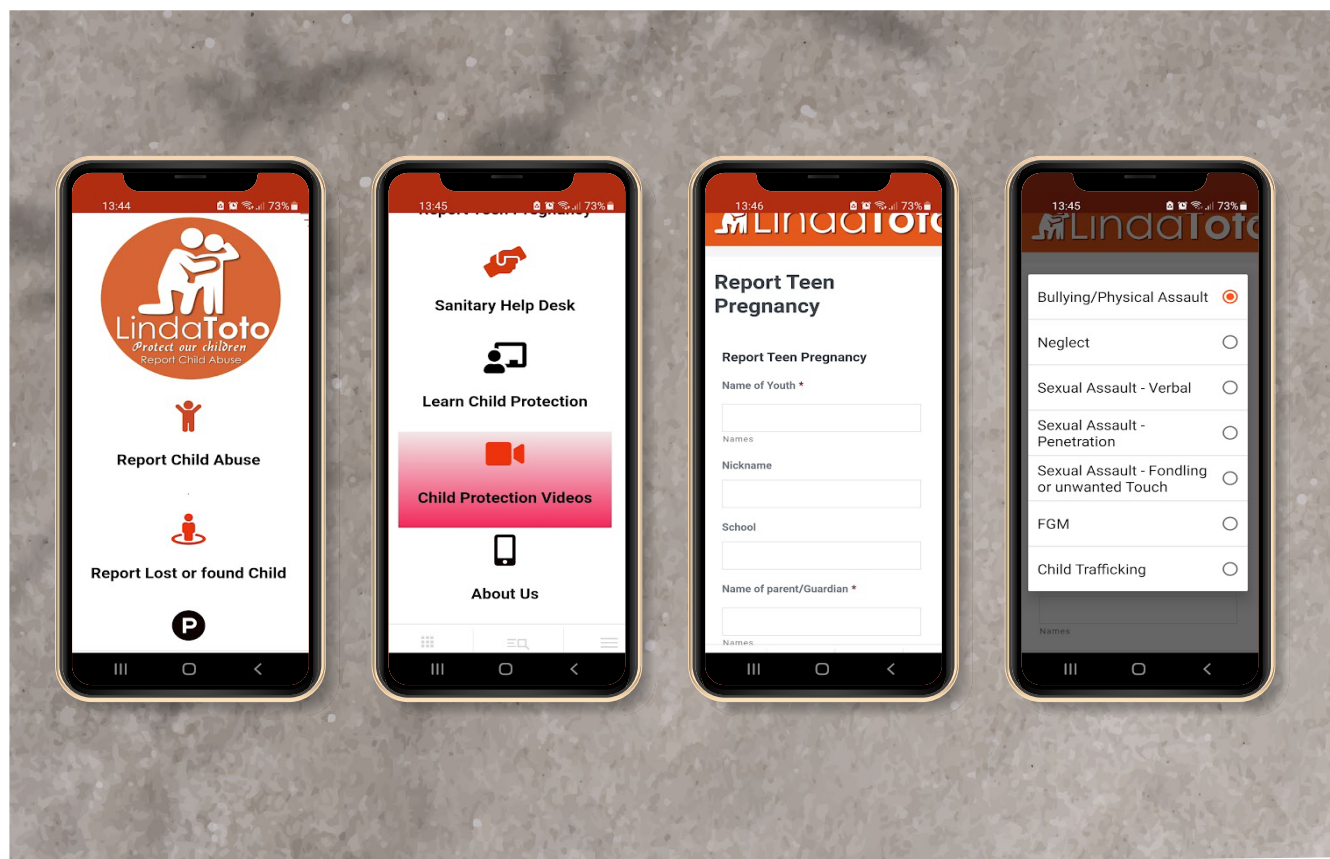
13:44 73%

LindaToto
Protect our children
Report Child Abuse

Report Child Abuse

Report Lost or found Child

P

13:45 73%

Report Teen Pregnancy

Sanitary Help Desk

Learn Child Protection

Child Protection Videos

About Us

13:46 73%

LindaToto

Report Teen Pregnancy

Report Teen Pregnancy

Name of Youth *

Names

Nickname

School

Name of parent/Guardian *

Names

13:45 73%

LindaToto

Bullying/Physical Assault

Neglect

Sexual Assault - Verbal

Sexual Assault - Penetration

Sexual Assault - Fondling or unwanted Touch

FGM

Child Trafficking

Names